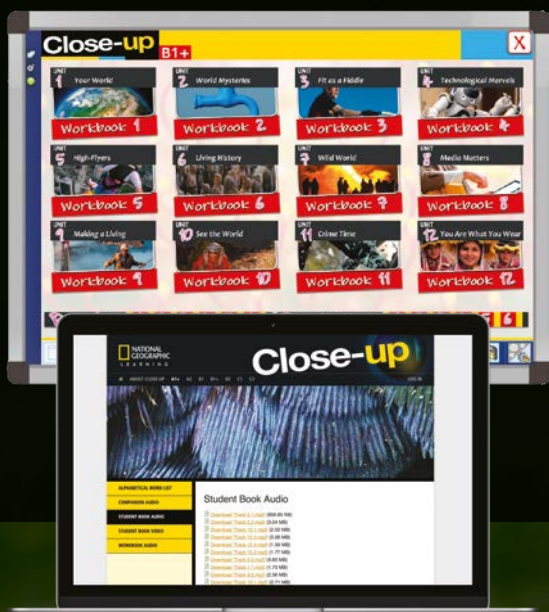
Close-up B1+

X

UNIT 1 Your World
Workbook 1

UNIT 2 World Mysteries
Workbook 2

UNIT 3 Fit as a Fiddle
Workbook 3

UNIT 4 Technological Marvels
Workbook 4

UNIT 5 High-Flyers
Workbook 5

UNIT 6 Living History
Workbook 6

UNIT 7 Wild World
Workbook 7

UNIT 8 Media Matters
Workbook 8

UNIT 9 Making a Living
Workbook 9

UNIT 10 See the World
Workbook 10

UNIT 11 Crime Time
Workbook 11

UNIT 12 You Are What You Wear
Workbook 12

NATIONAL GEOGRAPHIC LEARNING

Close-up

ABOUT CLOSE-UP A1+ A2 B1 B1+ B2 C1

ALPHABETICAL WORD LIST
COMPANION AUDIO
STUDENT BOOK AUDIO
STUDENT BOOK VIDEO
WORKBOOK AUDIO

Student Book Audio

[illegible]